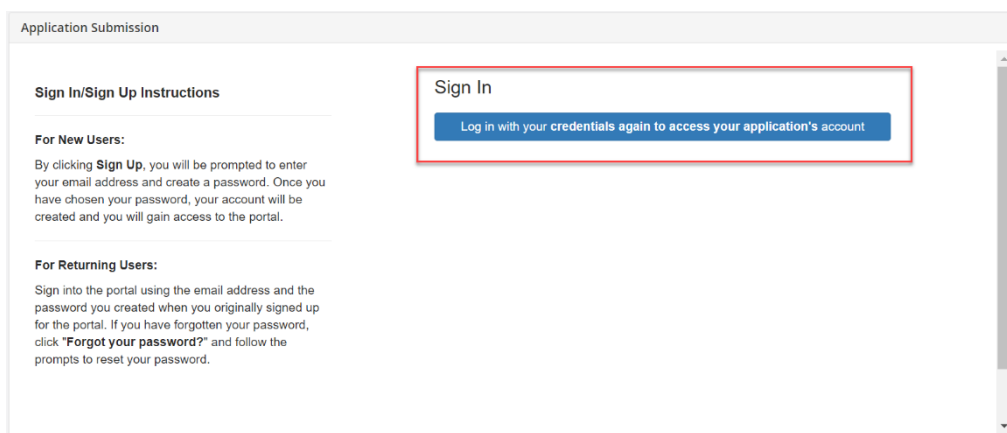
Application Submission

Sign In/Sign Up Instructions

For New Users:

By clicking Sign Up, you will be prompted to enter your email address and create a password. Once you have chosen your password, your account will be created and you will gain access to the portal.

For Returning Users:

Sign into the portal using the email address and the password you created when you originally signed up for the portal. If you have forgotten your password, click "Forgot your password?" and follow the prompts to reset your password.

Sign In

Log in with your credentials again to access your application's account